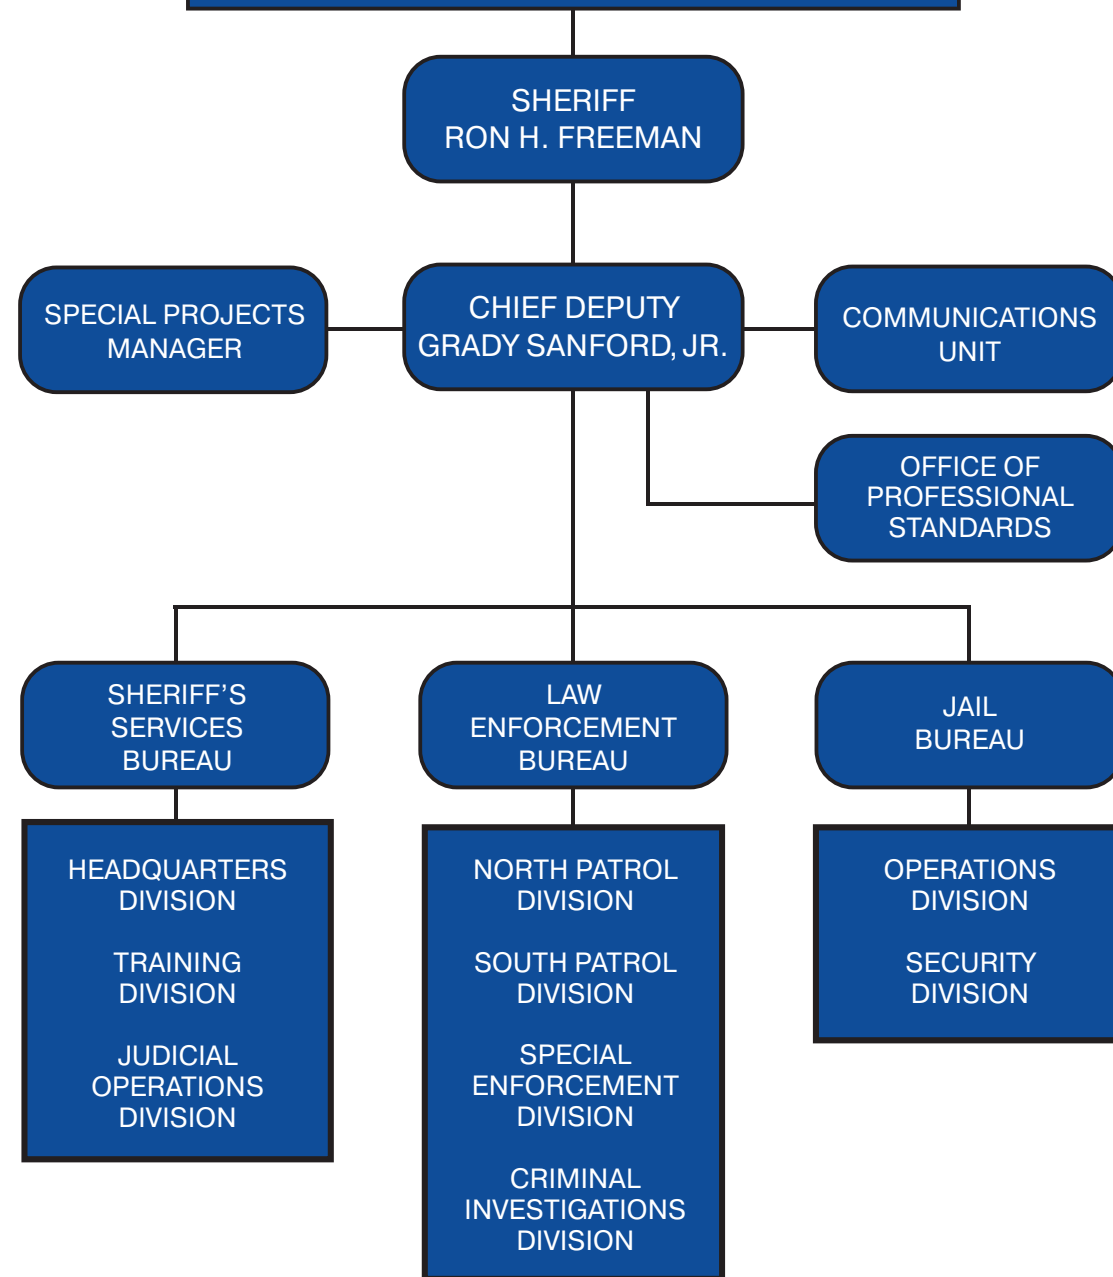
SHERIFF
RON H. FREEMAN

SPECIAL PROJECTS MANAGER

CHIEF DEPUTY
GRADY SANFORD, JR.

COMMUNICATIONS UNIT

OFFICE OF PROFESSIONAL STANDARDS

SHERIFF'S SERVICES BUREAU

LAW ENFORCEMENT BUREAU

JAIL BUREAU

HEADQUARTERS DIVISION

TRAINING DIVISION

JUDICIAL OPERATIONS DIVISION

NORTH PATROL DIVISION

SOUTH PATROL DIVISION

SPECIAL ENFORCEMENT DIVISION

CRIMINAL INVESTIGATIONS DIVISION

OPERATIONS DIVISION

SECURITY DIVISION